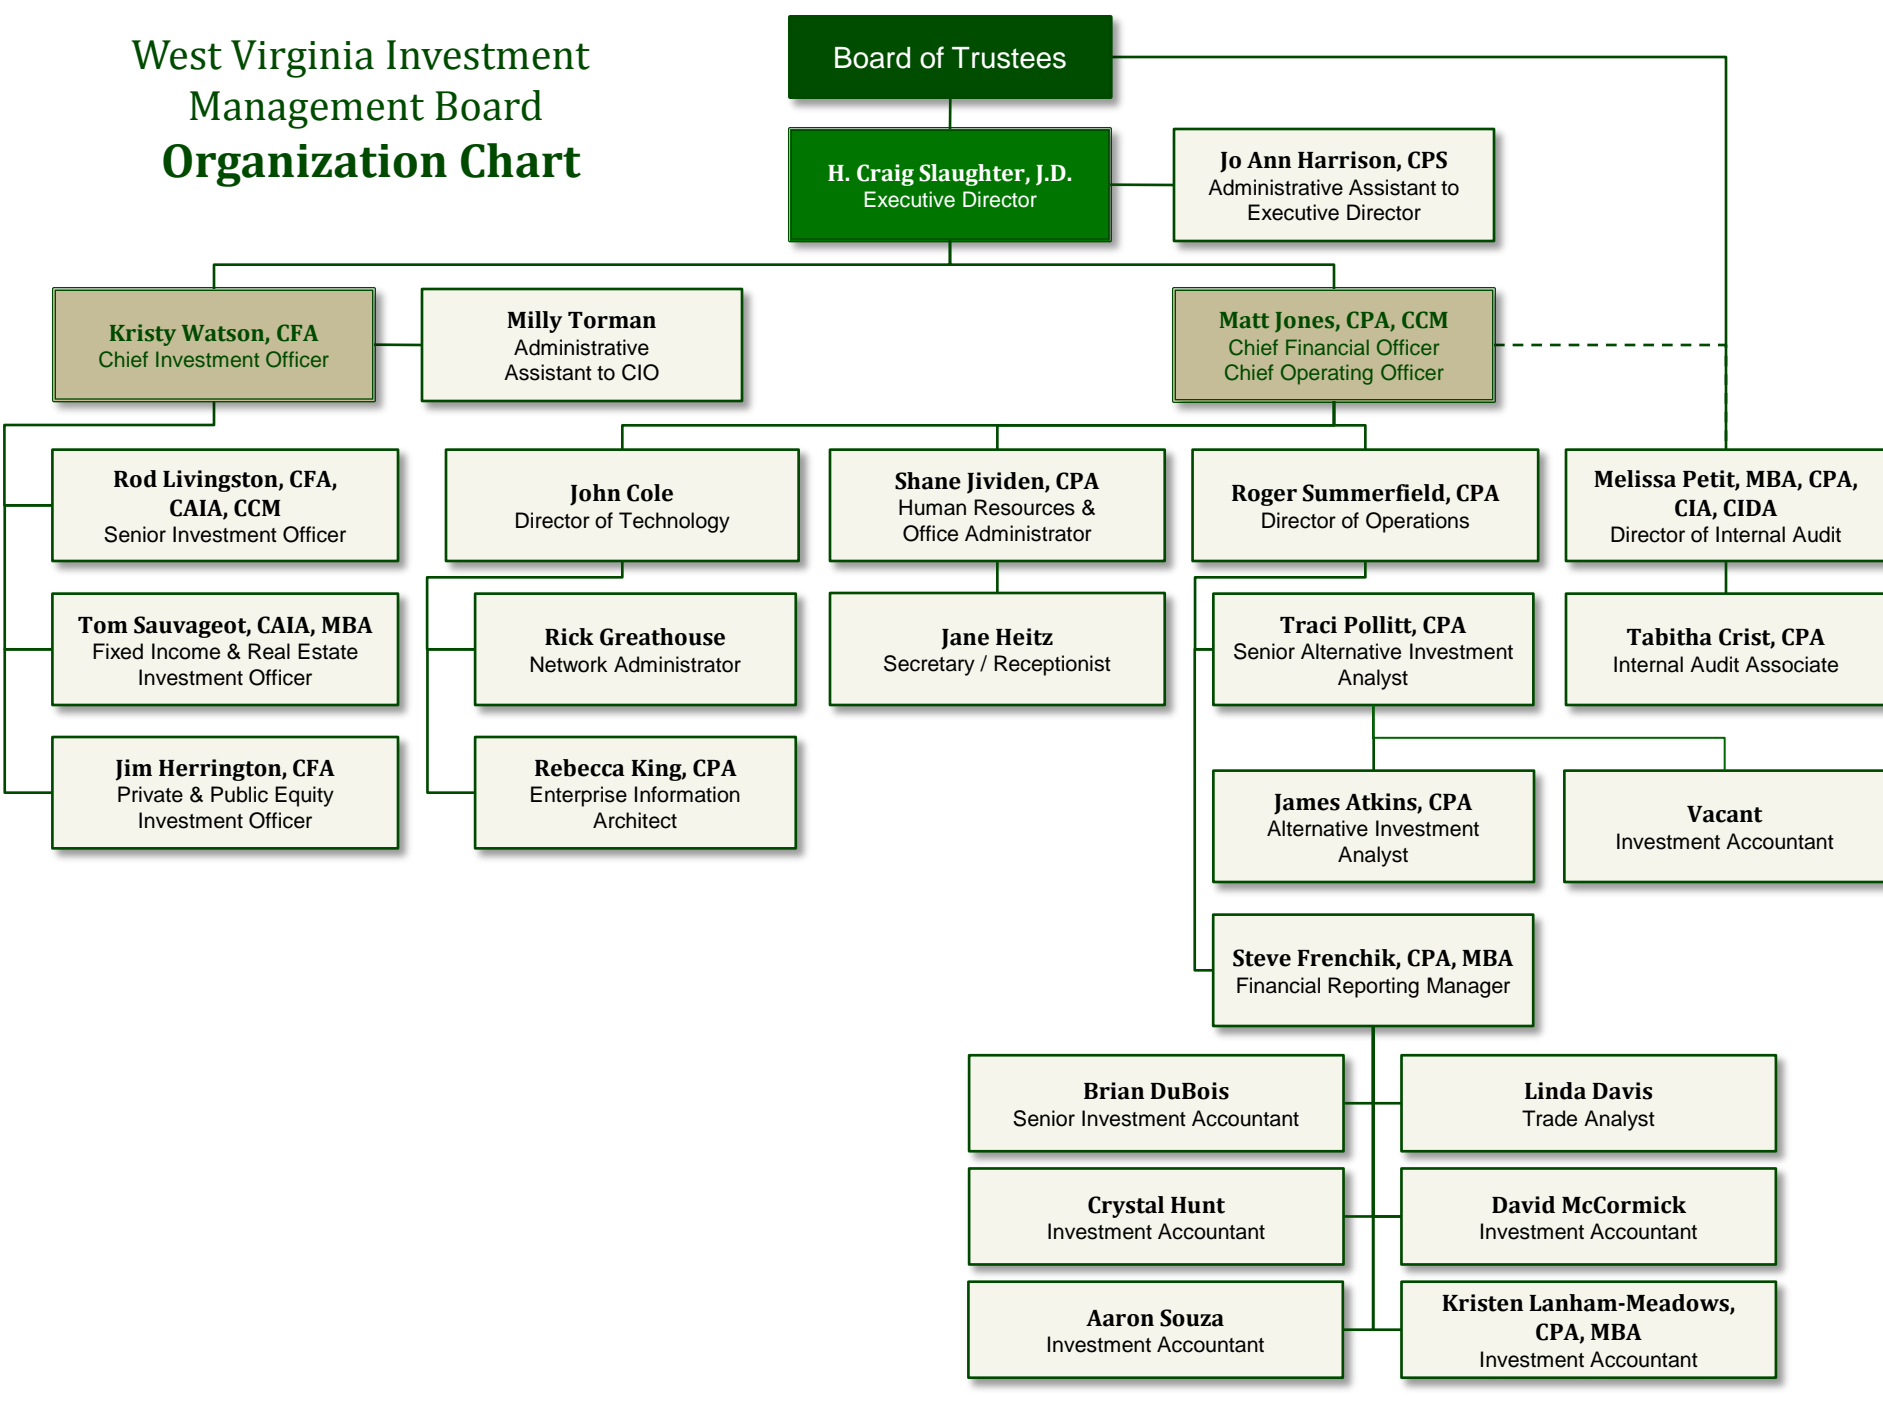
West Virginia Investment Management Board
Organization Chart

Board of Trustees

H. Craig Slaughter, J.D.
Executive Director

Jo Ann Harrison, CPS
Administrative Assistant to Executive Director

Kristy Watson, CFA
Chief Investment Officer

Milly Torman
Administrative Assistant to CIO

Matt Jones, CPA, CCM
Chief Financial Officer
Chief Operating Officer

Rod Livingston, CFA, CAIA, CCM
Senior Investment Officer

John Cole
Director of Technology

Shane Jividen, CPA
Human Resources & Office Administrator

Roger Summerfield, CPA
Director of Operations

Melissa Petit, MBA, CPA, CIA, CIDA
Director of Internal Audit

Tom Sauvageot, CAIA, MBA
Fixed Income & Real Estate Investment Officer

Rick Greathouse
Network Administrator

Jane Heitz
Secretary / Receptionist

Traci Pollitt, CPA
Senior Alternative Investment Analyst

Tabitha Crist, CPA
Internal Audit Associate

Jim Herrington, CFA
Private & Public Equity Investment Officer

Rebecca King, CPA
Enterprise Information Architect

James Atkins, CPA
Alternative Investment Analyst

Vacant
Investment Accountant

Steve Frenchik, CPA, MBA
Financial Reporting Manager

Brian DuBois
Senior Investment Accountant

Linda Davis
Trade Analyst

Crystal Hunt
Investment Accountant

David McCormick
Investment Accountant

Aaron Souza
Investment Accountant

Kristen Lanham-Meadows, CPA, MBA
Investment Accountant